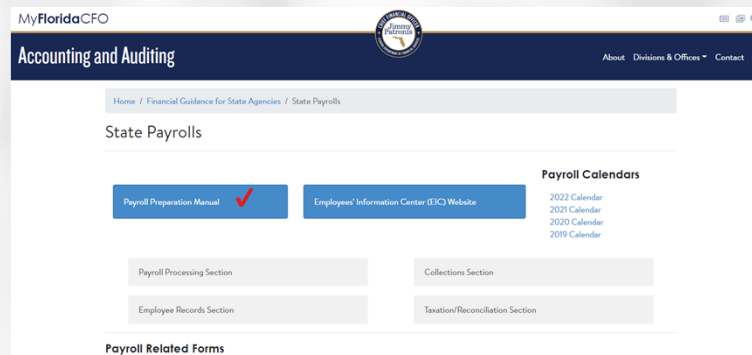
MyFloridaCFO

Jimmy Patronis

Accounting and Auditing

About Divisions & Offices Contact

Home / Financial Guidance for State Agencies / State Payrolls

State Payrolls

Payroll Preparation Manual

Employees' Information Center (EIC) Website

Payroll Calendars

2022 Calendar
2021 Calendar
2020 Calendar
2019 Calendar

Payroll Processing Section

Collections Section

Employee Records Section

Taxation/Reconciliation Section

Payroll Related Forms